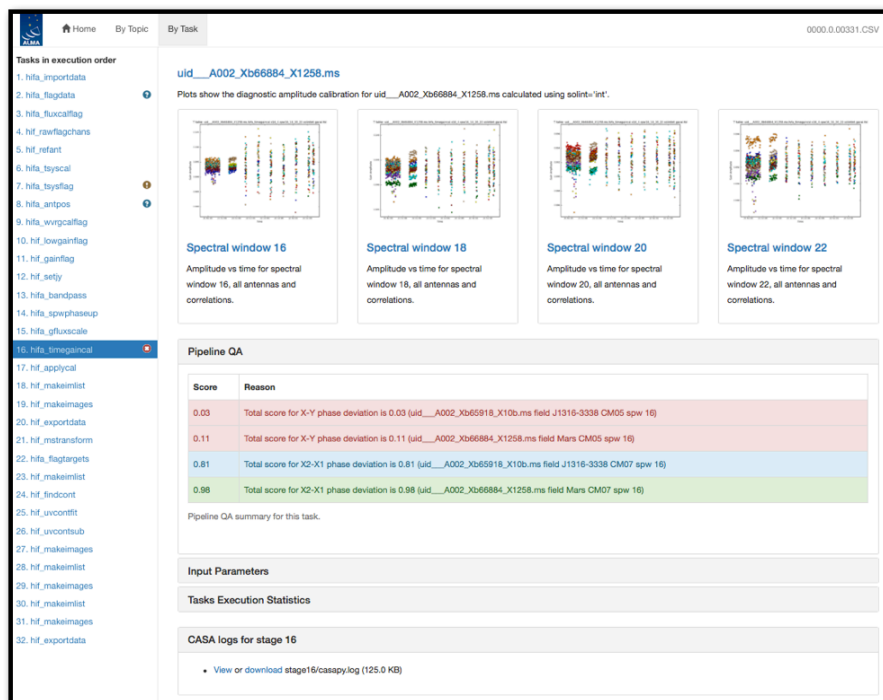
ALMA

Home By Topic By Task

0000.0.00331.CSV

Tasks in execution order
1. hifa_importdata
2. hifa_flagdata
3. hifa_fluxcalflag
4. hif_rawflagchans
5. hif_refant
6. hifa_tsyscal
7. hifa_tsysflag
8. hifa_antpos
9. hifa_wvrgcalflag
10. hif_lowgainflag
11. hif_gainflag
12. hif_setjy
13. hifa_bandpass
14. hifa_spwphaseup
15. hifa_gfluxscale
16. hifa_timegaincal
17. hif_applycal
18. hif_makeimlist
19. hif_makeimages
20. hif_exportdata
21. hif_mstransform
22. hifa_flagtargets
23. hif_makeimlist
24. hif_findcont
25. hif_uvcontfit
26. hif_uvcontsub
27. hif_makeimages
28. hif_makeimlist
29. hif_makeimages
30. hif_makeimlist
31. hif_makeimages
32. hif_exportdata

uid___A002_Xb66884_X1258.ms

Plots show the diagnostic amplitude calibration for uid___A002_Xb66884_X1258.ms calculated using solint='int'.

Spectral window 16
Amplitude vs time for spectral window 16, all antennas and correlations.

Spectral window 18
Amplitude vs time for spectral window 18, all antennas and correlations.

Spectral window 20
Amplitude vs time for spectral window 20, all antennas and correlations.

Spectral window 22
Amplitude vs time for spectral window 22, all antennas and correlations.

Pipeline QA

| Score | Reason |
|---|---|
| 0.03 | Total score for X-Y phase deviation is 0.03 (uid___A002_Xb65918_X10b.ms field J1316-3338 CM05 spw 16) |
| 0.11 | Total score for X-Y phase deviation is 0.11 (uid___A002_Xb66884_X1258.ms field Mars CM05 spw 16) |
| 0.81 | Total score for X2-X1 phase deviation is 0.81 (uid___A002_Xb65918_X10b.ms field J1316-3338 CM07 spw 16) |
| 0.98 | Total score for X2-X1 phase deviation is 0.98 (uid___A002_Xb66884_X1258.ms field Mars CM07 spw 16) |

Pipeline QA summary for this task.

Input Parameters

Tasks Execution Statistics

CASA logs for stage 16

• View or download stage16/casapy.log (125.0 KB)